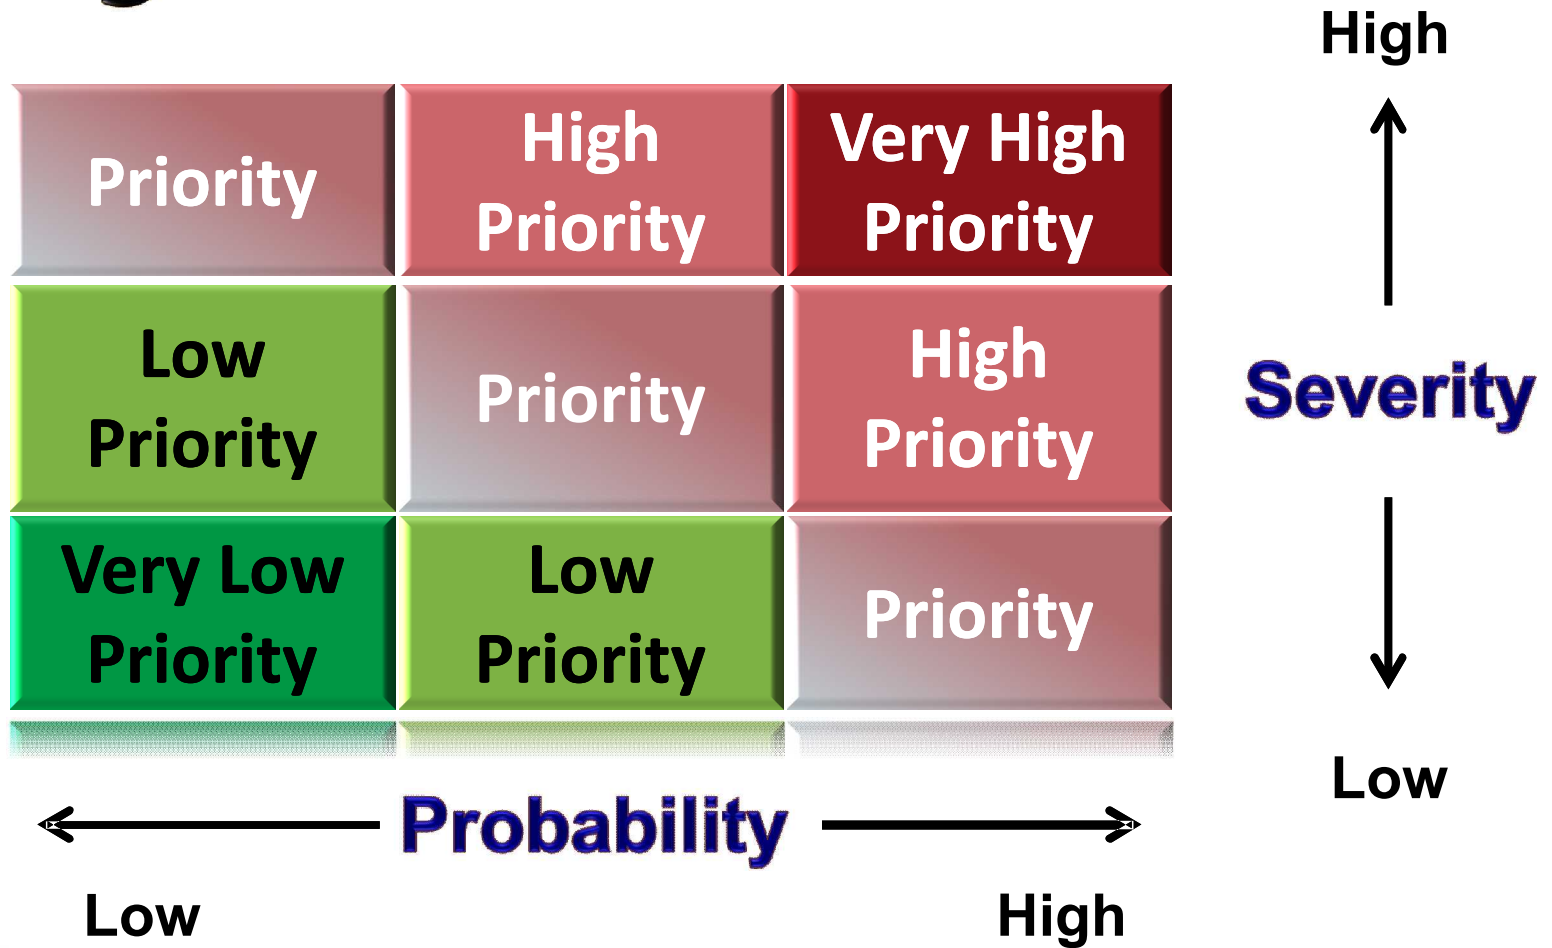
| | | |
|---|---|---|
| Priority | High Priority | Very High Priority |
| Low Priority | Priority | High Priority |
| Very Low Priority | Low Priority | Priority |

High

Severity

Low

Probability

Low

High